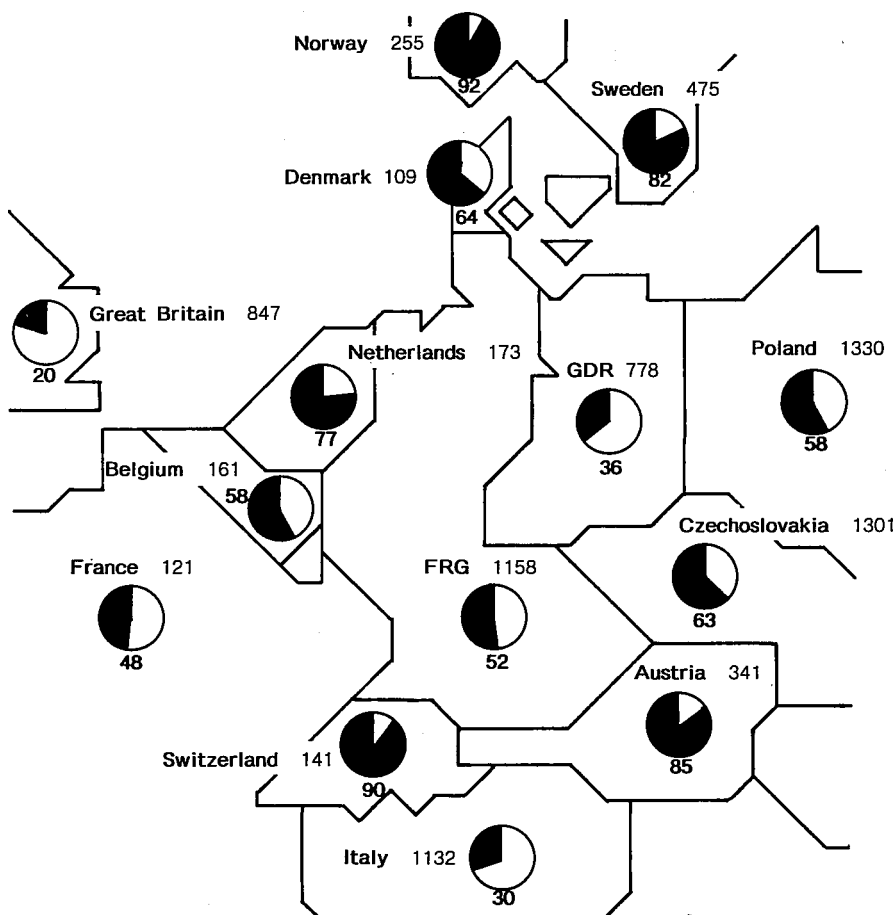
Norway 255
92
Sweden 475
82
Denmark 109
64
Great Britain 847
20
Netherlands 173
77
GDR 778
36
Poland 1330
58
Belgium 161
58
Czechoslovakia 1301
63
France 121
48
FRG 1158
52
Austria 341
85
Switzerland 141
90
Italy 1132
30